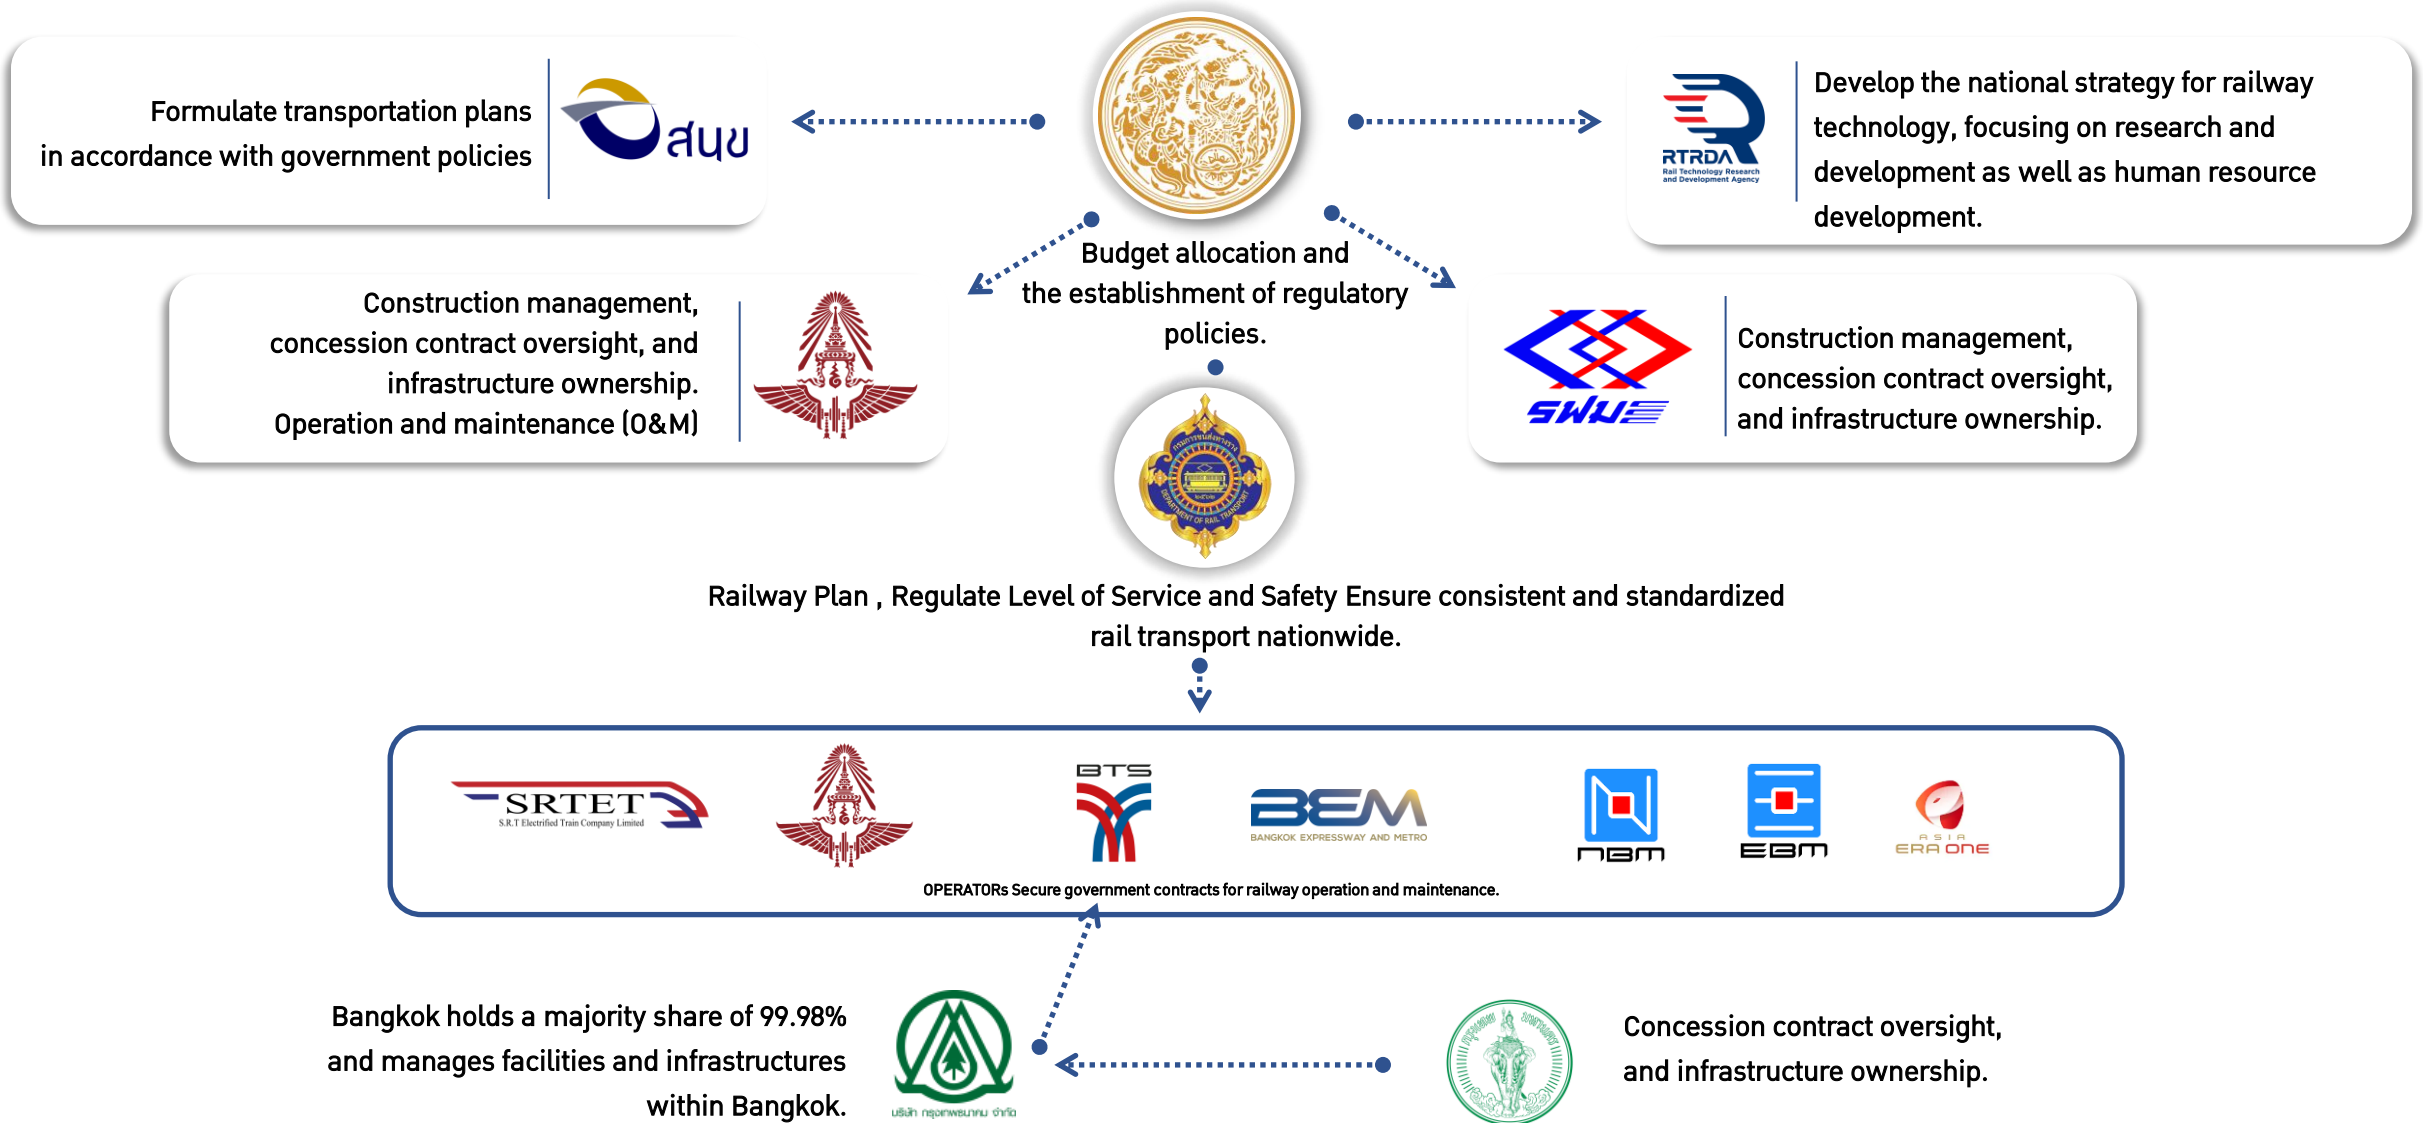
Formulate transportation plans in accordance with government policies

สนข

Develop the national strategy for railway technology, focusing on research and development as well as human resource development.

RTRDA
Rail Technology Research and Development Agency

Budget allocation and the establishment of regulatory policies.

Construction management, concession contract oversight, and infrastructure ownership. Operation and maintenance (O&M)

รฟม

Construction management, concession contract oversight, and infrastructure ownership.

Railway Plan , Regulate Level of Service and Safety Ensure consistent and standardized rail transport nationwide.

SRTET
S.R.T Electrified Train Company Limited

BTS

BEM
BANGKOK EXPRESSWAY AND METRO

NBM

EBM

ASIA ERA ONE

OPERATORs Secure government contracts for railway operation and maintenance.

Bangkok holds a majority share of 99.98% and manages facilities and infrastructures within Bangkok.

บริษัท กรุงเทพธนาคม จำกัด

Concession contract oversight, and infrastructure ownership.